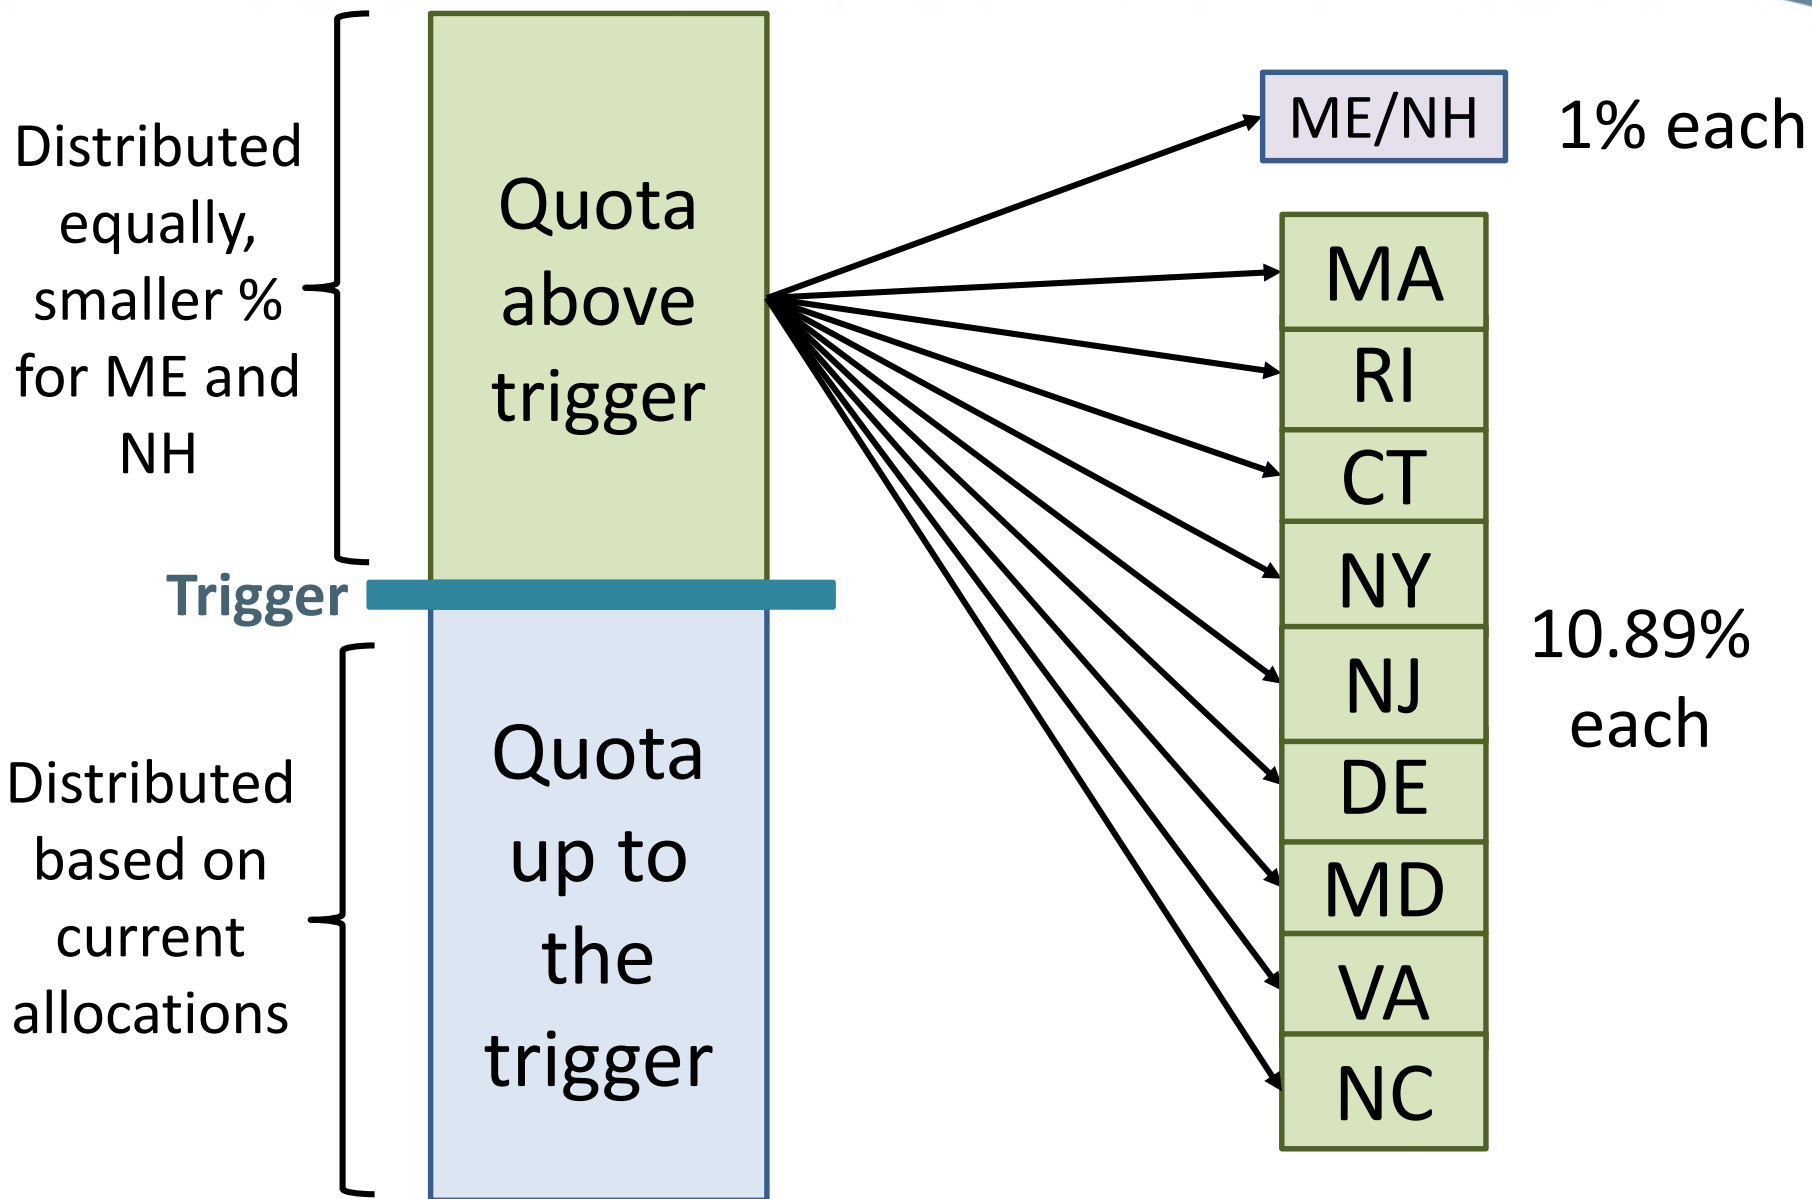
Distributed equally, smaller % for ME and NH

Quota above trigger

ME/NH

1% each

MA

RI

CT

NY

NJ

DE

MD

VA

NC

10.89% each

Trigger

Distributed based on current allocations

Quota up to the trigger